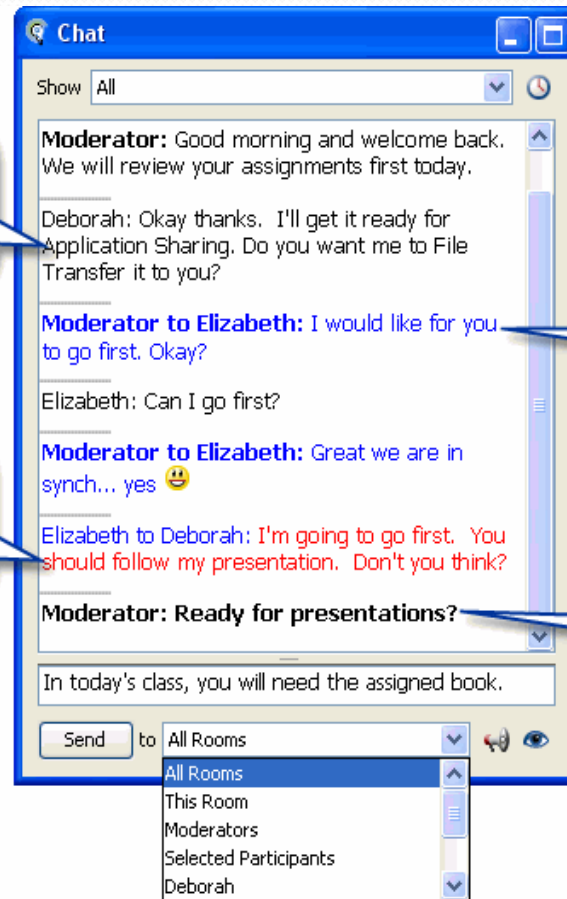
Chat

Show All

**Moderator:** Good morning and welcome back. We will review your assignments first today.

Deborah: Okay thanks. I'll get it ready for Application Sharing. Do you want me to File Transfer it to you?

**Moderator to Elizabeth:** I would like for you to go first. Okay?

Elizabeth: Can I go first?

**Moderator to Elizabeth:** Great we are in synch... yes

Elizabeth to Deborah: I'm going to go first. You should follow my presentation. Don't you think?

**Moderator: Ready for presentations?**

In today's class, you will need the assigned book.

Send to All Rooms

All Rooms
This Room
Moderators
Selected Participants
Deborah